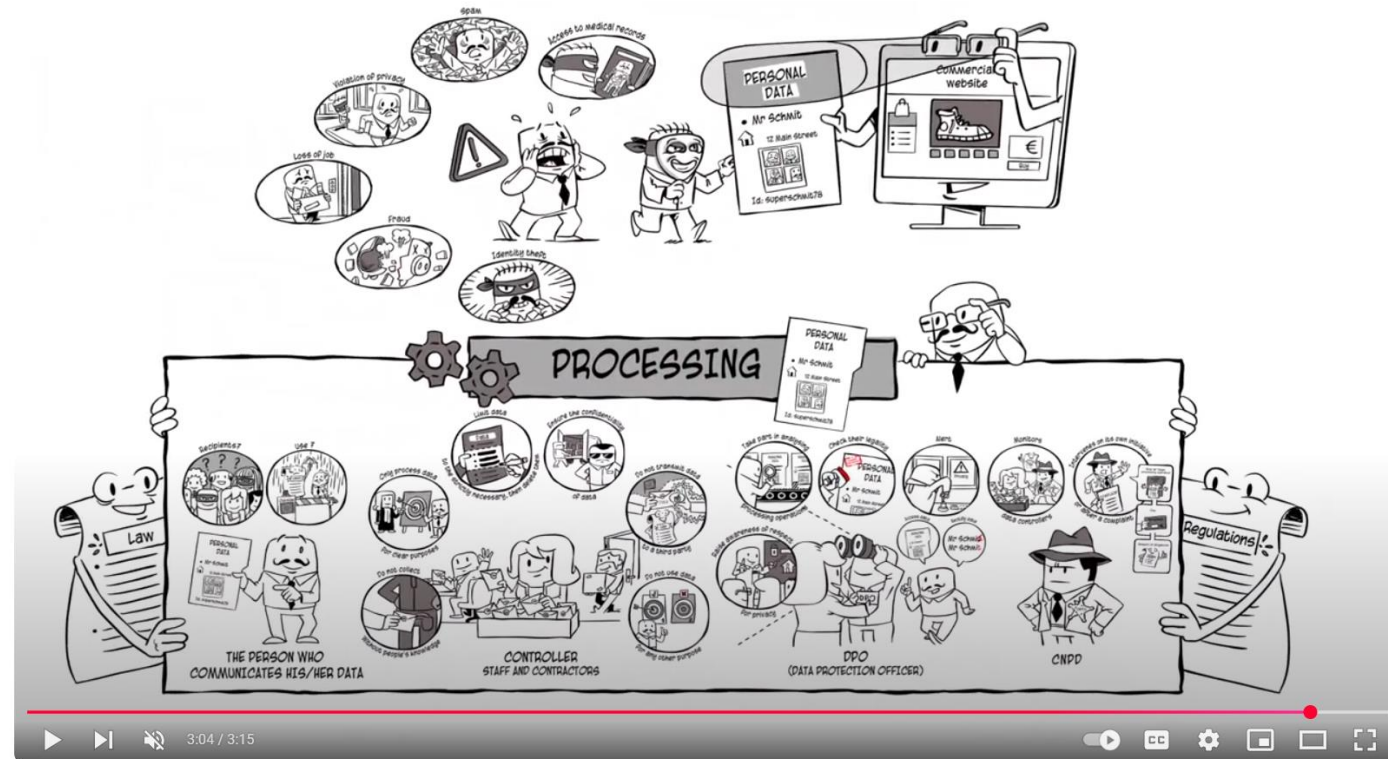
Spam

Access to medical records

Violation of privacy

Loss of job

Fraud

Identity theft

PERSONAL DATA

Mr Schmit

12 Main Street

Id: superschmit78

Commercial website

€

PROCESSING

PERSONAL DATA

Mr Schmit

12 Main Street

Id: superschmit78

Law

Recipients?

Use ?

PERSONAL DATA

Mr Schmit

THE PERSON WHO COMMUNICATES HIS/HER DATA

Only process data for clear purposes

Limit data to what is strictly necessary, then delete them

Ensure the confidentiality of data

Do not transmit data to a third party

Do not collect without people's knowledge

Do not use data for any other purpose

CONTROLLER
STAFF AND CONTRACTORS

Take part in analysing processing operations

Check their legality

Alert

Raise awareness of respect for privacy

PERSONAL DATA

Mr Schmit

Mr Schmit

DPO
(DATA PROTECTION OFFICER)

Monitors data controllers

Intervenes on its own initiative or after a complaint

CNPD

Regulations

3:04 / 3:15